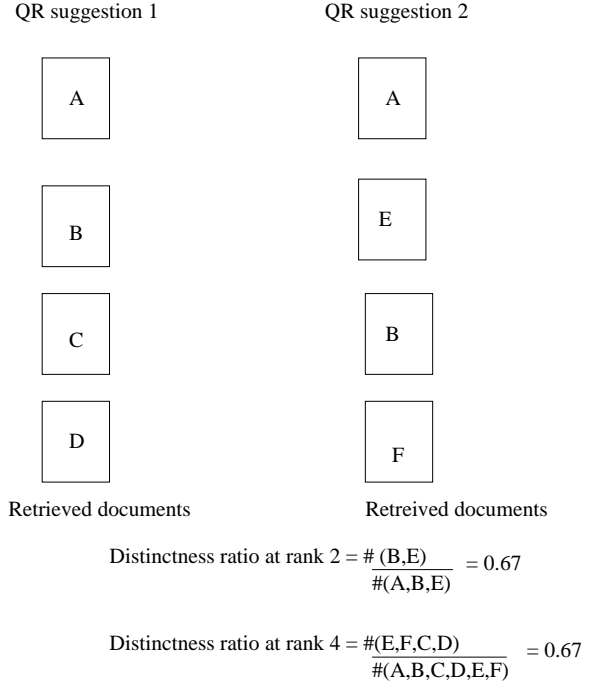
QR suggestion 1

A

B

C

D

Retrieved documents

QR suggestion 2

A

E

B

F

Retreived documents

Distinctness ratio at rank 2 = $\frac{\#(B,E)}{\#(A,B,E)} = 0.67$

Distinctness ratio at rank 4 = $\frac{\#(E,F,C,D)}{\#(A,B,C,D,E,F)} = 0.67$